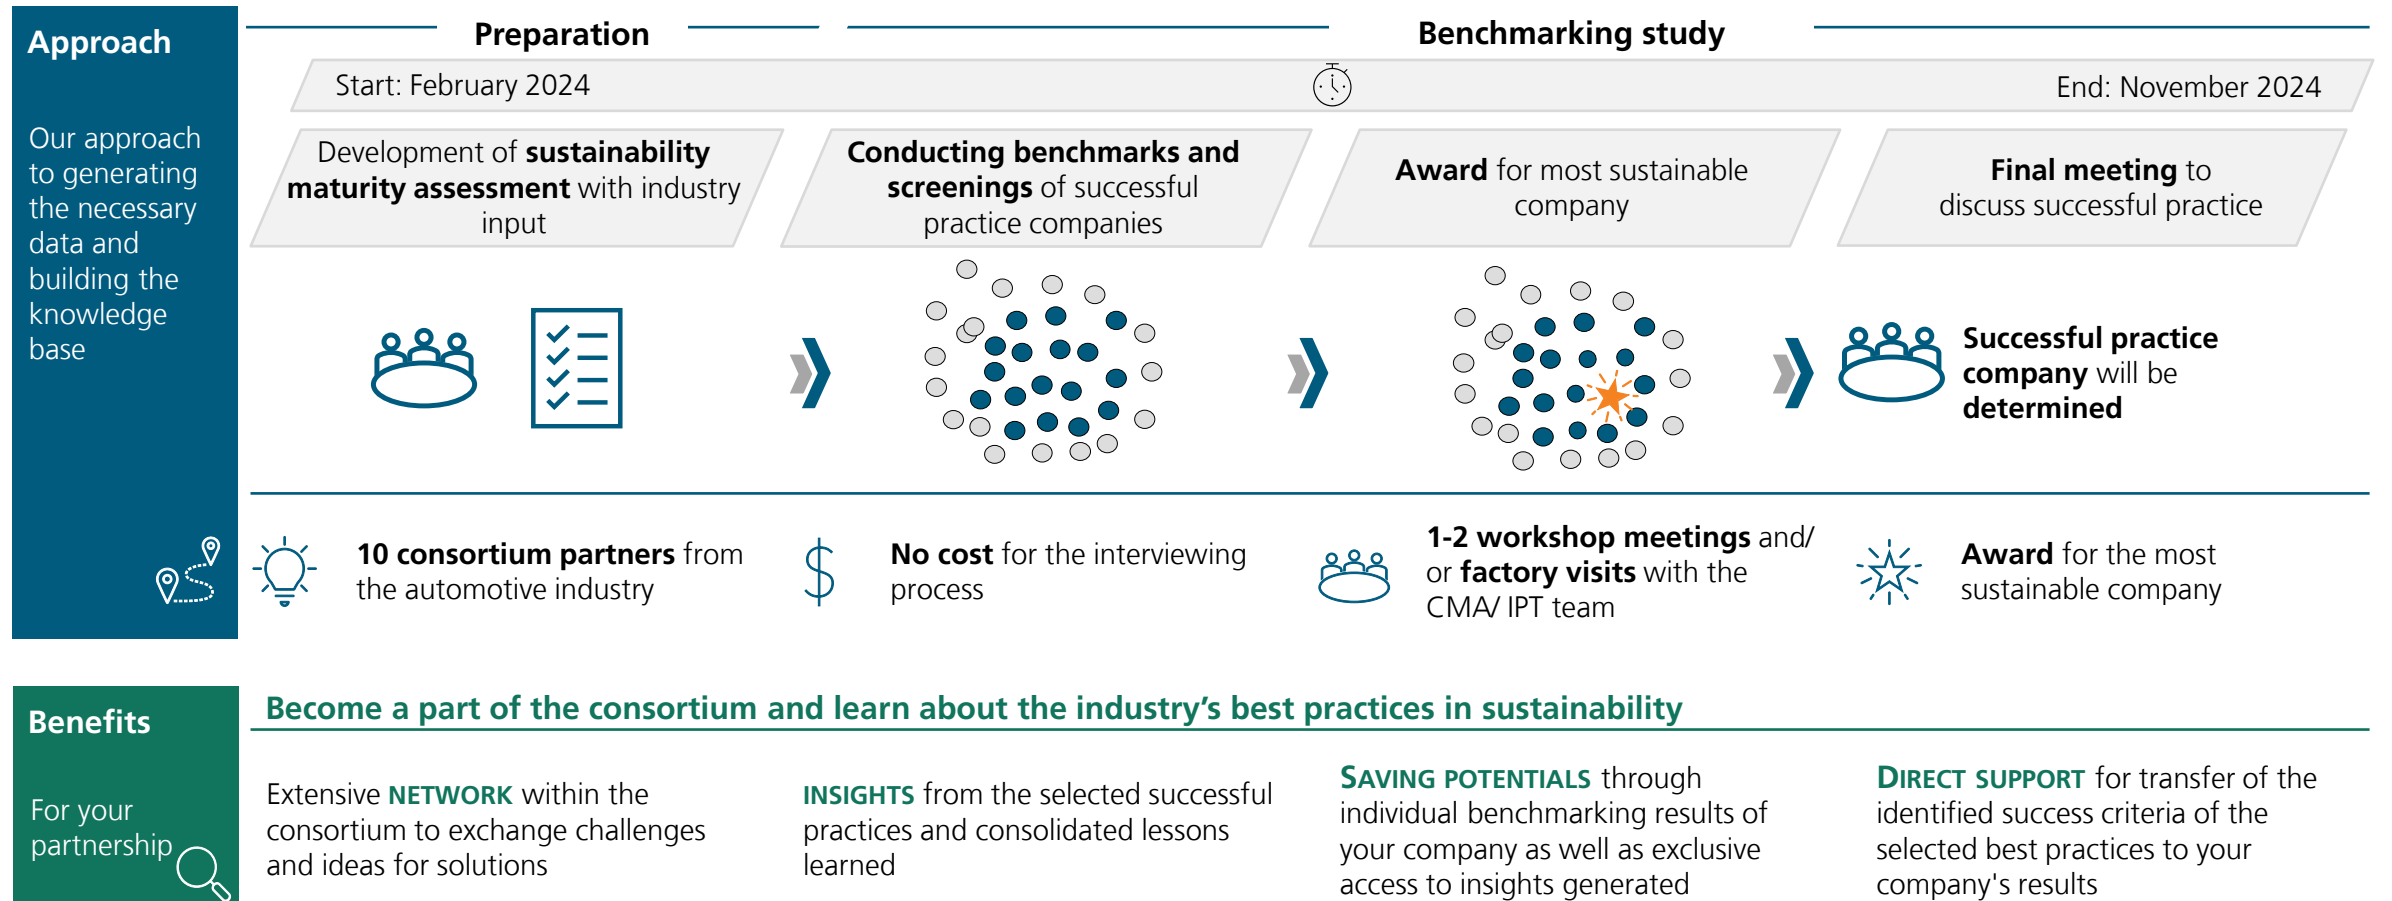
Approach

Our approach to generating the necessary data and building the knowledge base

Preparation

Benchmarking study

Start: February 2024

End: November 2024

Development of sustainability maturity assessment with industry input

Conducting benchmarks and screenings of successful practice companies

Award for most sustainable company

Final meeting to discuss successful practice

Successful practice company will be determined

10 consortium partners from the automotive industry

No cost for the interviewing process

1-2 workshop meetings and/ or factory visits with the CMA/ IPT team

Award for the most sustainable company

Benefits

For your partnership

Become a part of the consortium and learn about the industry's best practices in sustainability

Extensive NETWORK within the consortium to exchange challenges and ideas for solutions

INSIGHTS from the selected successful practices and consolidated lessons learned

SAVING POTENTIALS through individual benchmarking results of your company as well as exclusive access to insights generated

DIRECT SUPPORT for transfer of the identified success criteria of the selected best practices to your company's results